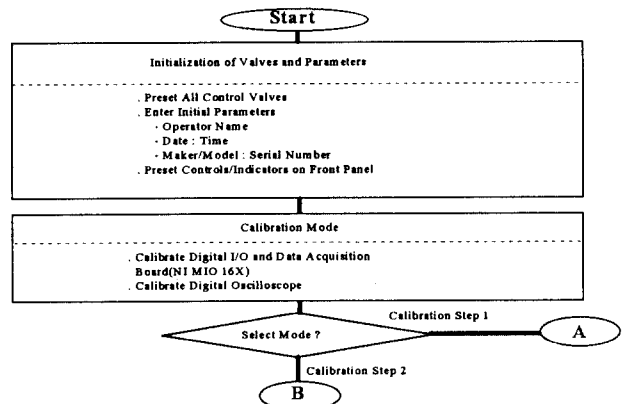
Start

Initialization of Valves and Parameters

. Preset All Control Valves
. Enter Initial Parameters
- Operator Name
- Date : Time
- Maker/Model : Serial Number
. Preset Controls/Indicators on Front Panel

Calibration Mode

. Calibrate Digital I/O and Data Acquisition Board(NI MIO 16X)
. Calibrate Digital Oscilloscope

Select Mode ?

Calibration Step 1

A

Calibration Step 2

B